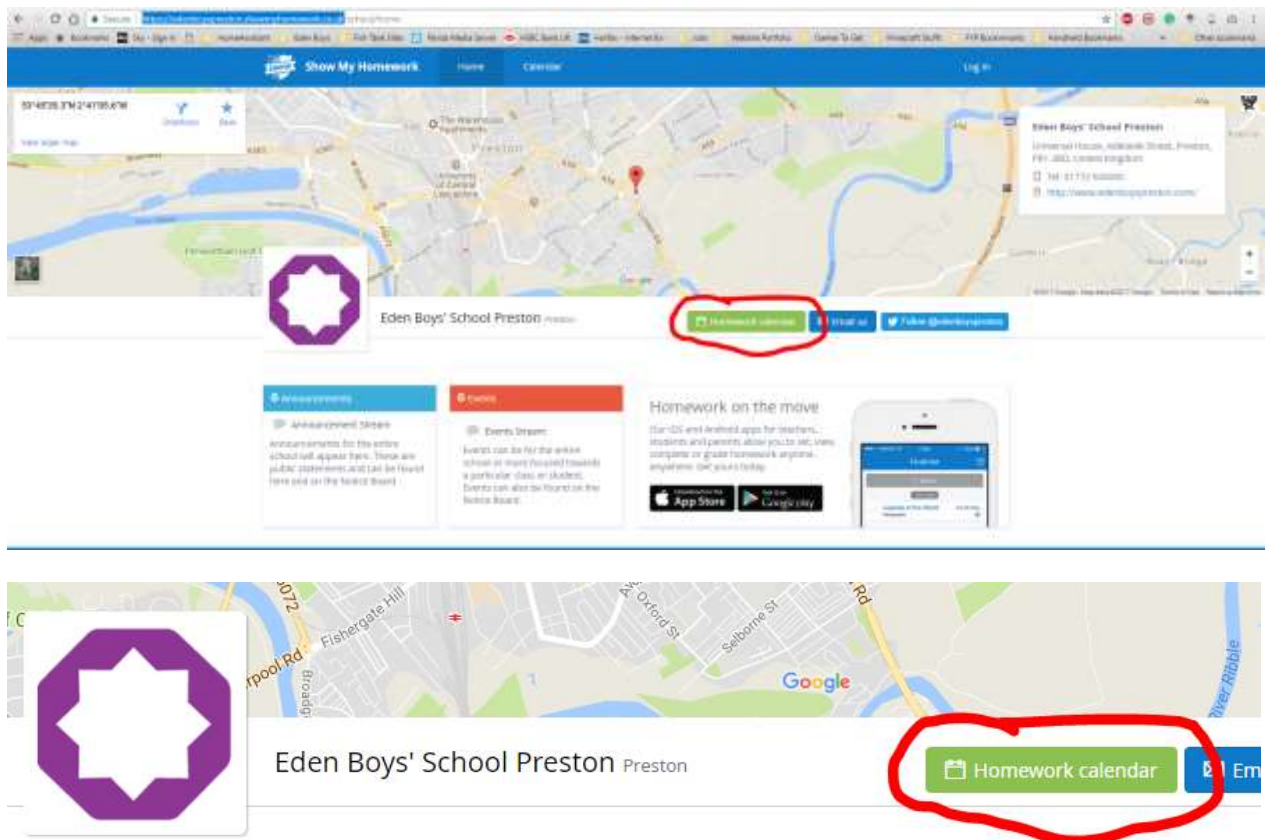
Show My Homework Home Calendar Log in

View larger map

Directions Save

Eden Boys' School Preston

Preston

Eden Boys' School Preston Preston

Homework calendar Email us Follow @edenboyspreston

Announcements

Announcement Stream

Announcements for the entire school will appear here. These are public statements and can be found here and on the Notice Board.

Events

Events Stream

Events can be for the whole school or more focused towards a particular class or student. Events can also be found on the Notice Board.

Homework on the move

Our iOS and Android apps for teachers, students and parents allow you to set, view, complete or grade homework anytime, anywhere. Get yours today.

App Store

Google play

Fishergate Hill

Oxford St

Selborne St

Rd

pool Rd

Broadg

River Ribble

Google

Eden Boys' School Preston Preston

Homework calendar Em